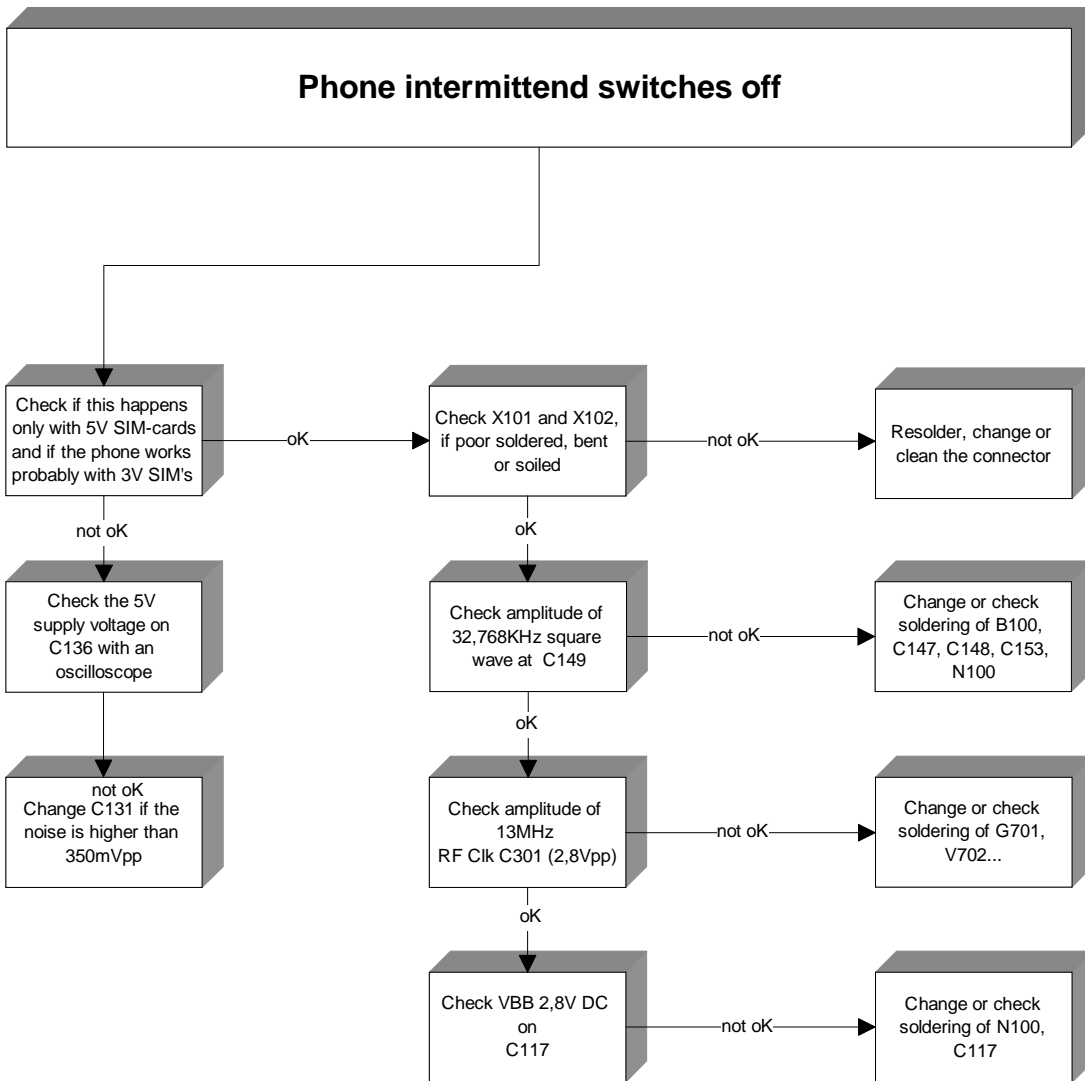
Phone intermittend switches off

Check if this happens only with 5V SIM-cards and if the phone works probably with 3V SIM's

oK

Check X101 and X102, if poor soldered, bent or soiled

not oK

Resolder, change or clean the connector

not oK

Check the 5V supply voltage on C136 with an oscilloscope

not oK

Change C131 if the noise is higher than 350mVpp

oK

Check amplitude of 32,768KHz square wave at C149

not oK

Change or check soldering of B100, C147, C148, C153, N100

oK

Check amplitude of 13MHz RF Clk C301 (2,8Vpp)

not oK

Change or check soldering of G701, V702...

oK

Check VBB 2,8V DC on C117

not oK

Change or check soldering of N100, C117